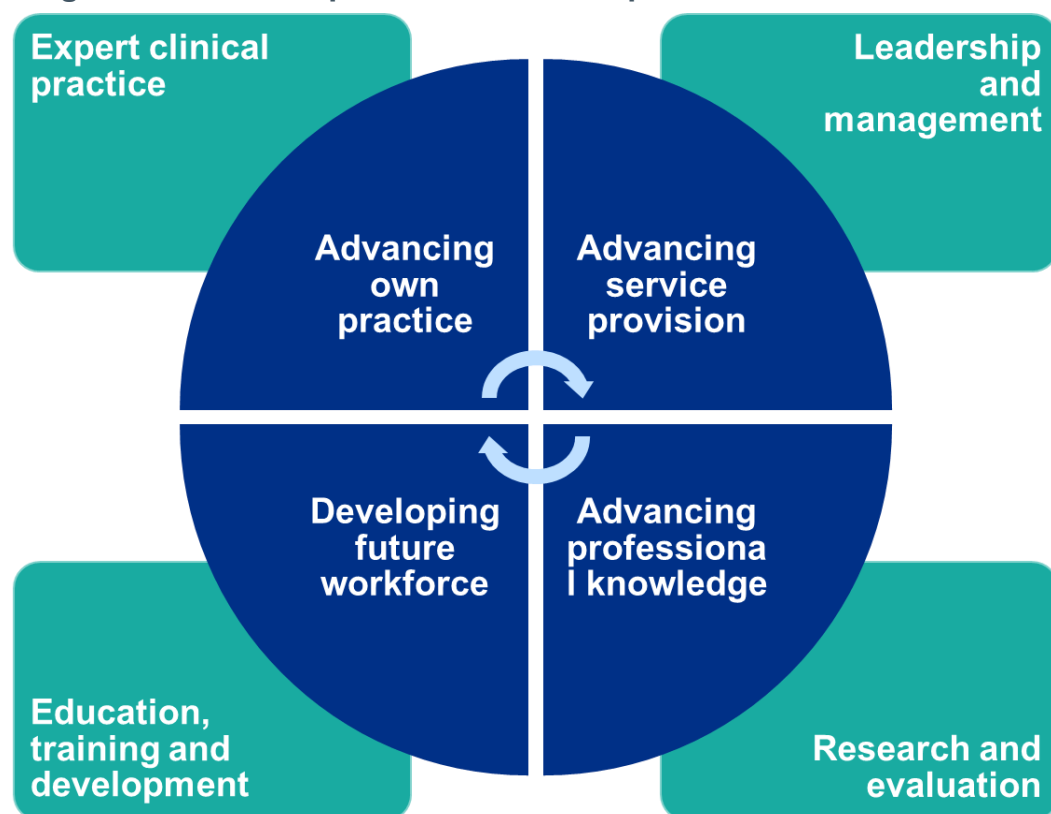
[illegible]

Expert clinical practice

Leadership and management

Advancing own practice

Advancing service provision

Developing future workforce

Advancing professiona l knowledge

Education, training and development

Research and evaluation